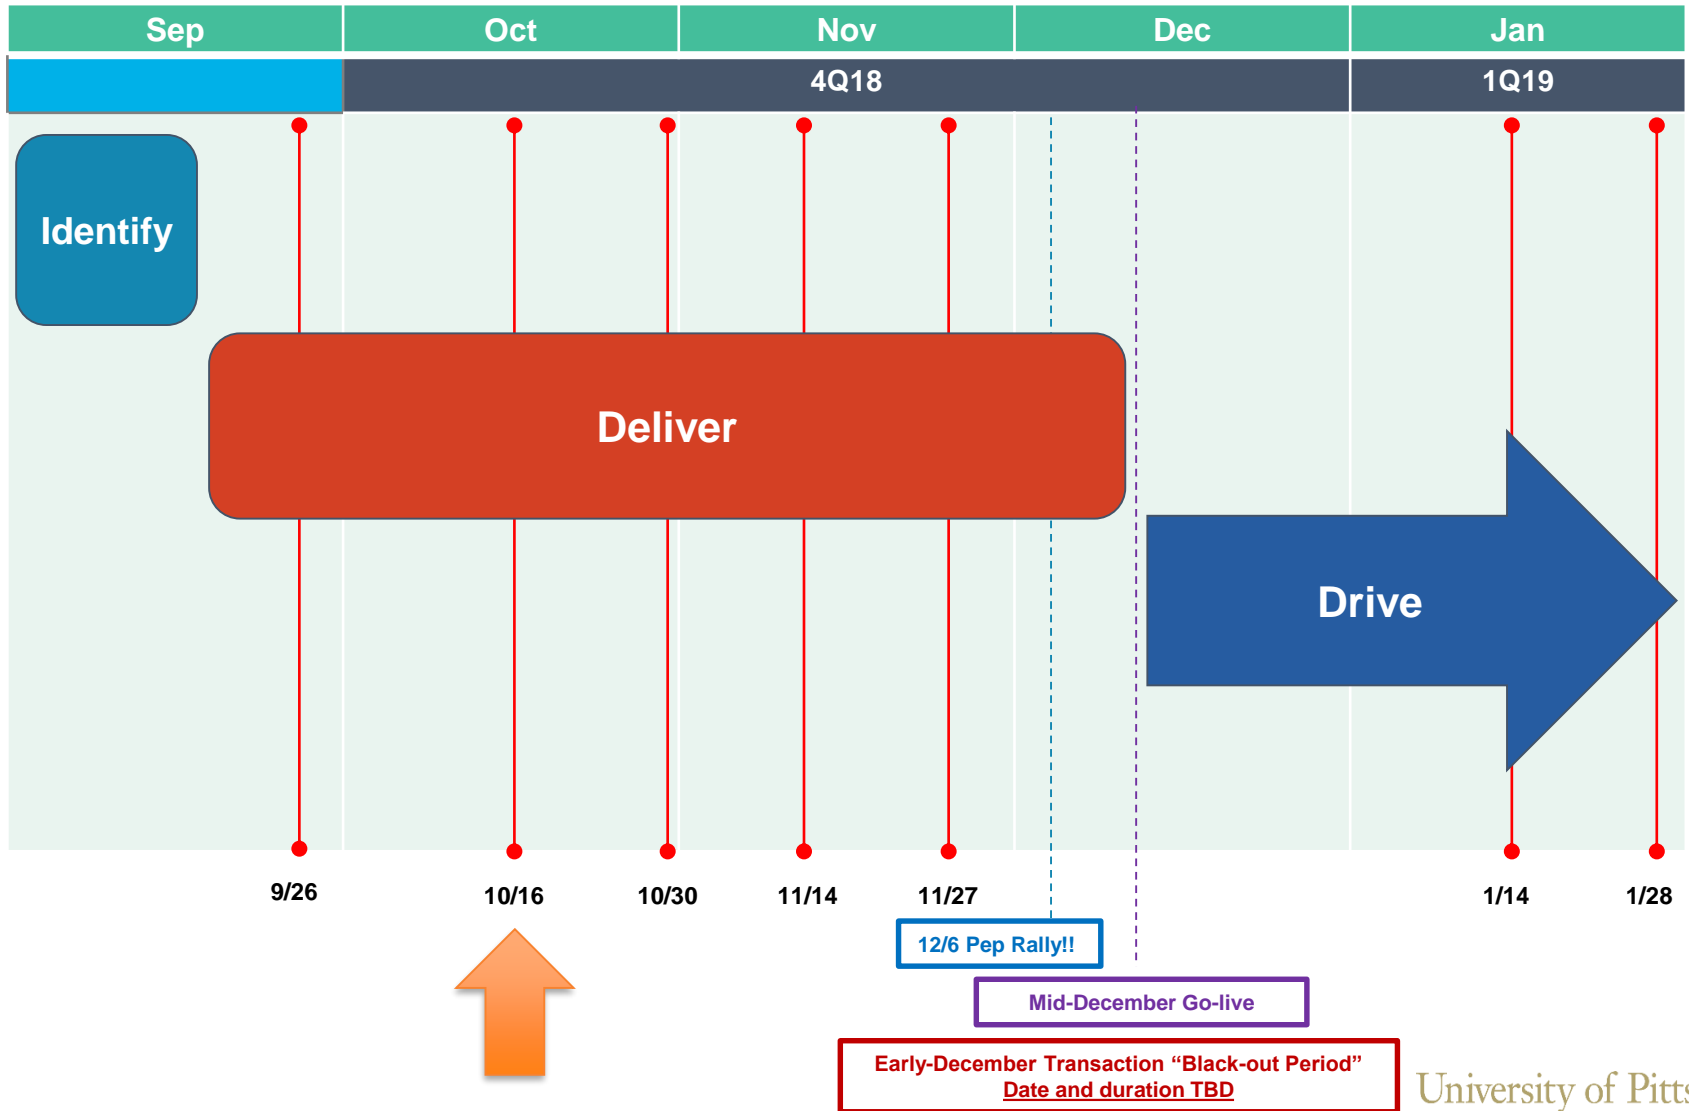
| Sep | Oct | Nov | Dec | Jan |
|---|---|---|---|---|
| | 4Q18 | | | 1Q19 |

Identify

Deliver

Drive

9/26

10/16

10/30

11/14

11/27

1/14

1/28

12/6 Pep Rally!!

Mid-December Go-live

Early-December Transaction “Black-out Period”
Date and duration TBD

University of Pitts